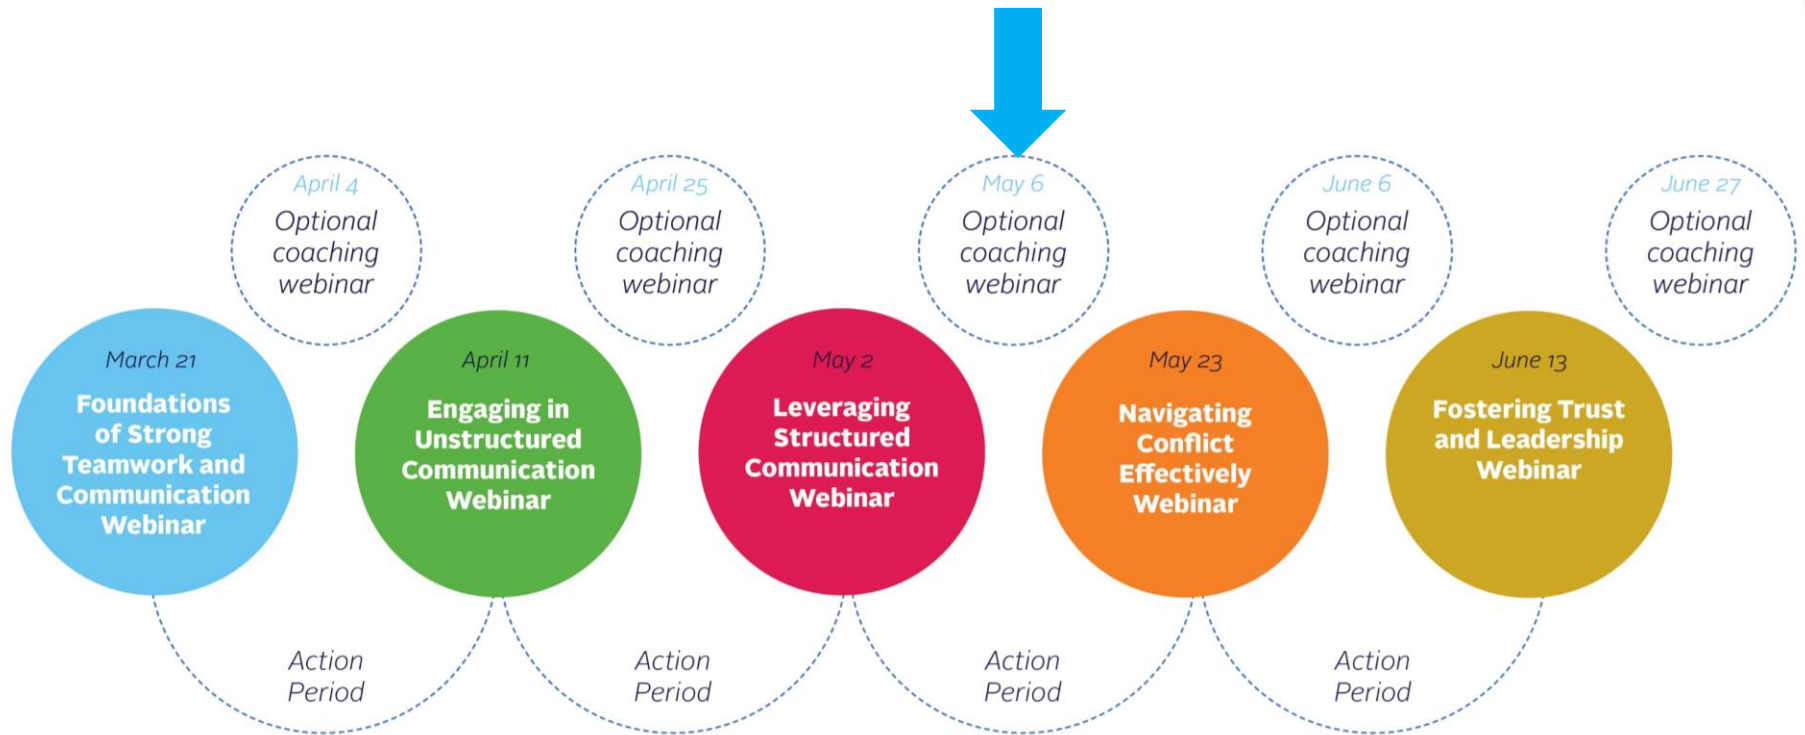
April 4
Optional coaching webinar

April 25
Optional coaching webinar

May 6
Optional coaching webinar

June 6
Optional coaching webinar

June 27
Optional coaching webinar

March 21
Foundations of Strong Teamwork and Communication Webinar

April 11
Engaging in Unstructured Communication Webinar

May 2
Leveraging Structured Communication Webinar

May 23
Navigating Conflict Effectively Webinar

June 13
Fostering Trust and Leadership Webinar

Action Period

Action Period

Action Period

Action Period